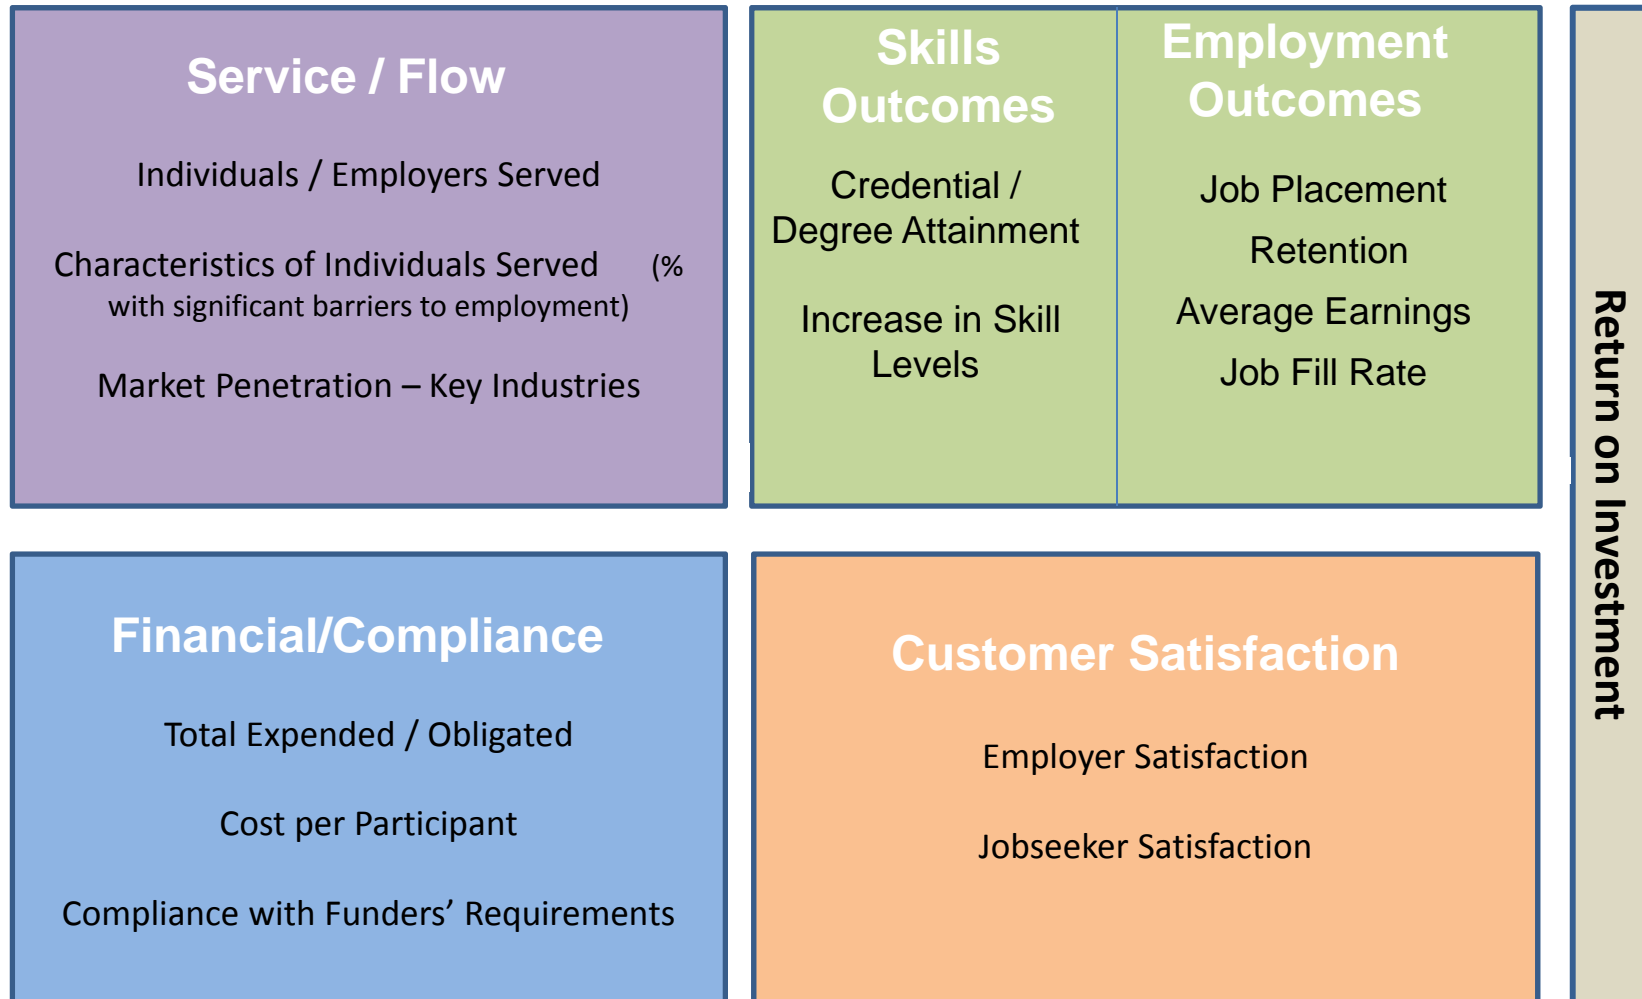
Service / Flow

Individuals / Employers Served

Characteristics of Individuals Served (% with significant barriers to employment)

Market Penetration – Key Industries

Skills Outcomes

Credential / Degree Attainment

Increase in Skill Levels

Employment Outcomes

Job Placement

Retention

Average Earnings

Job Fill Rate

Return on Investment

Financial/Compliance

Total Expended / Obligated

Cost per Participant

Compliance with Funders' Requirements

Customer Satisfaction

Employer Satisfaction

Jobseeker Satisfaction